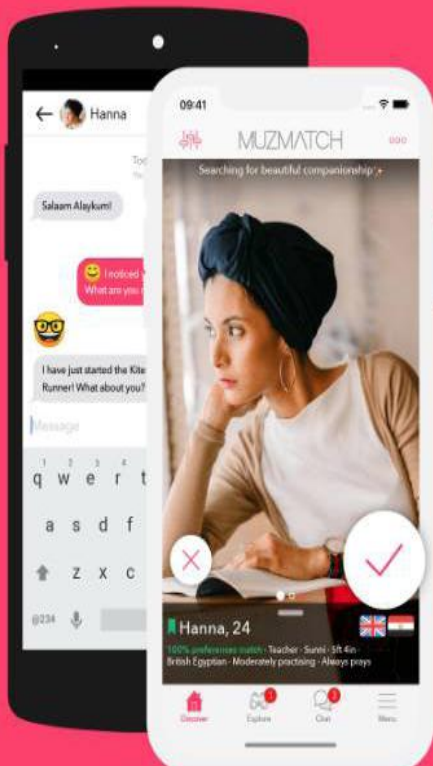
Hanna

To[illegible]

Salaam Alaykum!

I noticed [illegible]
What are you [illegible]

I have just started the Kite Runner! What about you?

Message

q w e r t

a s d f

z x c

@?123

09:41

MUZMATCH

Searching for beautiful companionship

Hanna, 24

100% preferences match · Teacher · Sunni · 5ft 4in · British Egyptian · Moderately practising · Always prays

Discover

Explore

Chat

Menu